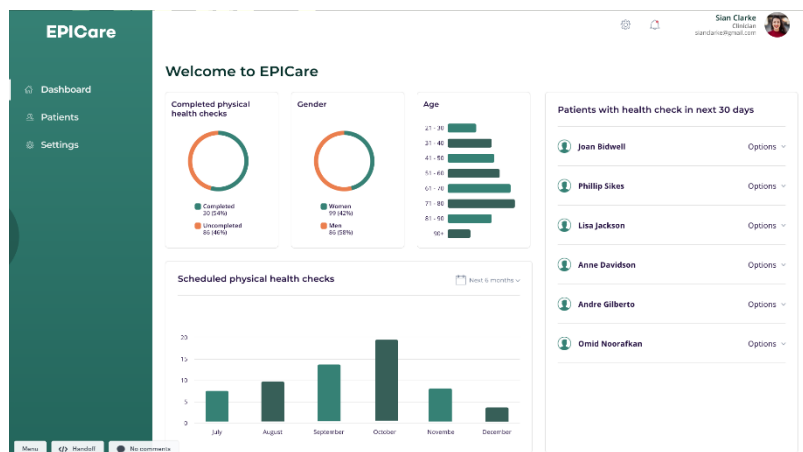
EPICare

Dashboard

Patients

Settings

Sian Clarke
Clinician
sianclarke@gmail.com

Welcome to EPICare

Completed physical health checks

Completed
20 (54%)

Uncompleted
86 (46%)

Gender

Women
99 (42%)

Men
86 (58%)

Age

21 - 30
31 - 40
41 - 50
51 - 60
61 - 70
71 - 80
81 - 90
90+

Patients with health check in next 30 days

Joan Bidwell
Options

Phillip Sikes
Options

Lisa Jackson
Options

Anne Davidson
Options

Andre Gilberto
Options

Omid Noorafkan
Options

Scheduled physical health checks

Next 6 months

20
15
10
5
0

July
August
September
October
Novembe
December

Menu
Handoff
No comments